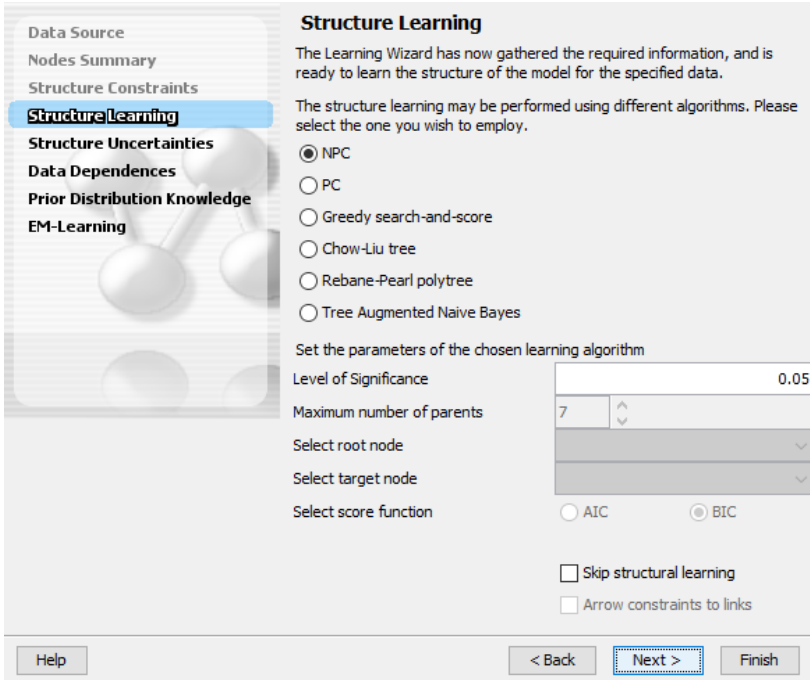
Data Source
Nodes Summary
Structure Constraints
Structure Learning
Structure Uncertainties
Data Dependences
Prior Distribution Knowledge
EM-Learning

Structure Learning

The Learning Wizard has now gathered the required information, and is ready to learn the structure of the model for the specified data.

The structure learning may be performed using different algorithms. Please select the one you wish to employ.

NPC
PC
Greedy search-and-score
Chow-Liu tree
Rebane-Pearl polytree
Tree Augmented Naive Bayes

Set the parameters of the chosen learning algorithm

| | |
|---|---|
| Level of Significance | 0.05 |
| Maximum number of parents | 7 |
| Select root node | |
| Select target node | |
| Select score function | AIC BIC |

Skip structural learning
Arrow constraints to links

Help
< Back
Next >
Finish